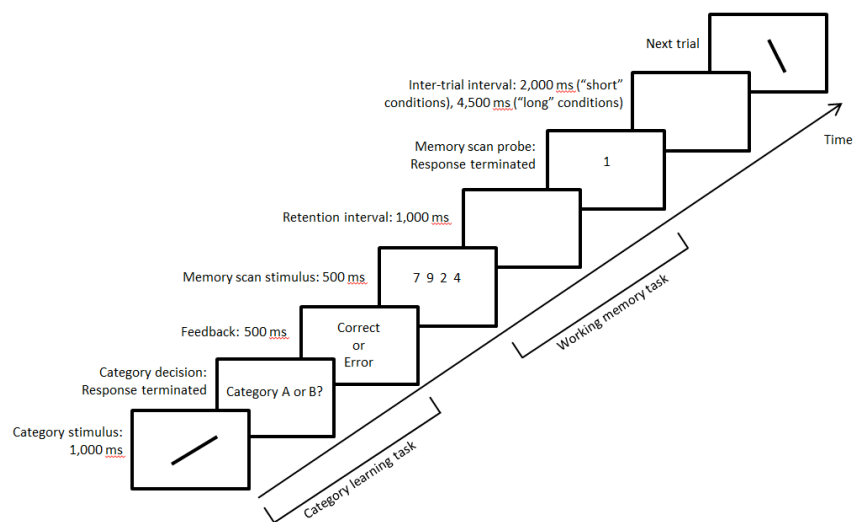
Next trial

Inter-trial interval: 2,000 ms ("short" conditions), 4,500 ms ("long" conditions)

Time

Memory scan probe: Response terminated

1

Retention interval: 1,000 ms

Memory scan stimulus: 500 ms

7 9 2 4

Working memory task

Feedback: 500 ms

Correct or Error

Category decision: Response terminated

Category A or B?

Category stimulus: 1,000 ms

Category learning task